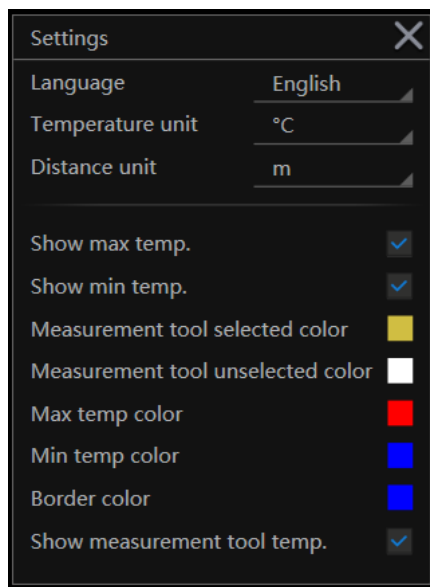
Settings

Language English
Temperature unit °C
Distance unit m

Show max temp.
Show min temp.
Measurement tool selected color
Measurement tool unselected color
Max temp color
Min temp color
Border color
Show measurement tool temp.